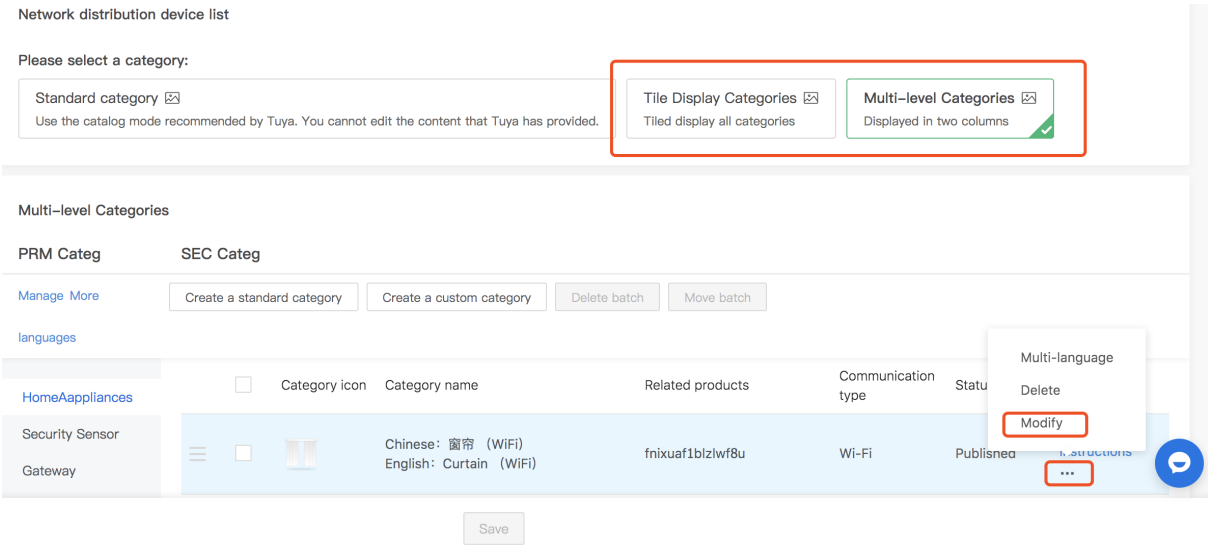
Network distribution device list

Please select a category:

Standard category
Use the catalog mode recommended by Tuya. You cannot edit the content that Tuya has provided.

Tile Display Categories
Tiled display all categories

Multi-level Categories
Displayed in two columns

Multi-level Categories

PRM Categ

SEC Categ

Manage More languages

Create a standard category | Create a custom category | Delete batch | Move batch

Multi-language
Delete
Modify

| | Category icon | Category name | Related products | Communication type | Statu |
|---|---|---|---|---|---|
| | | Chinese：窗帘 （WiFi） English：Curtain （WiFi） | fnixuaf1blzlwf8u | Wi-Fi | Published |

HomeAappliances
Security Sensor
Gateway

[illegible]structions
...

Save